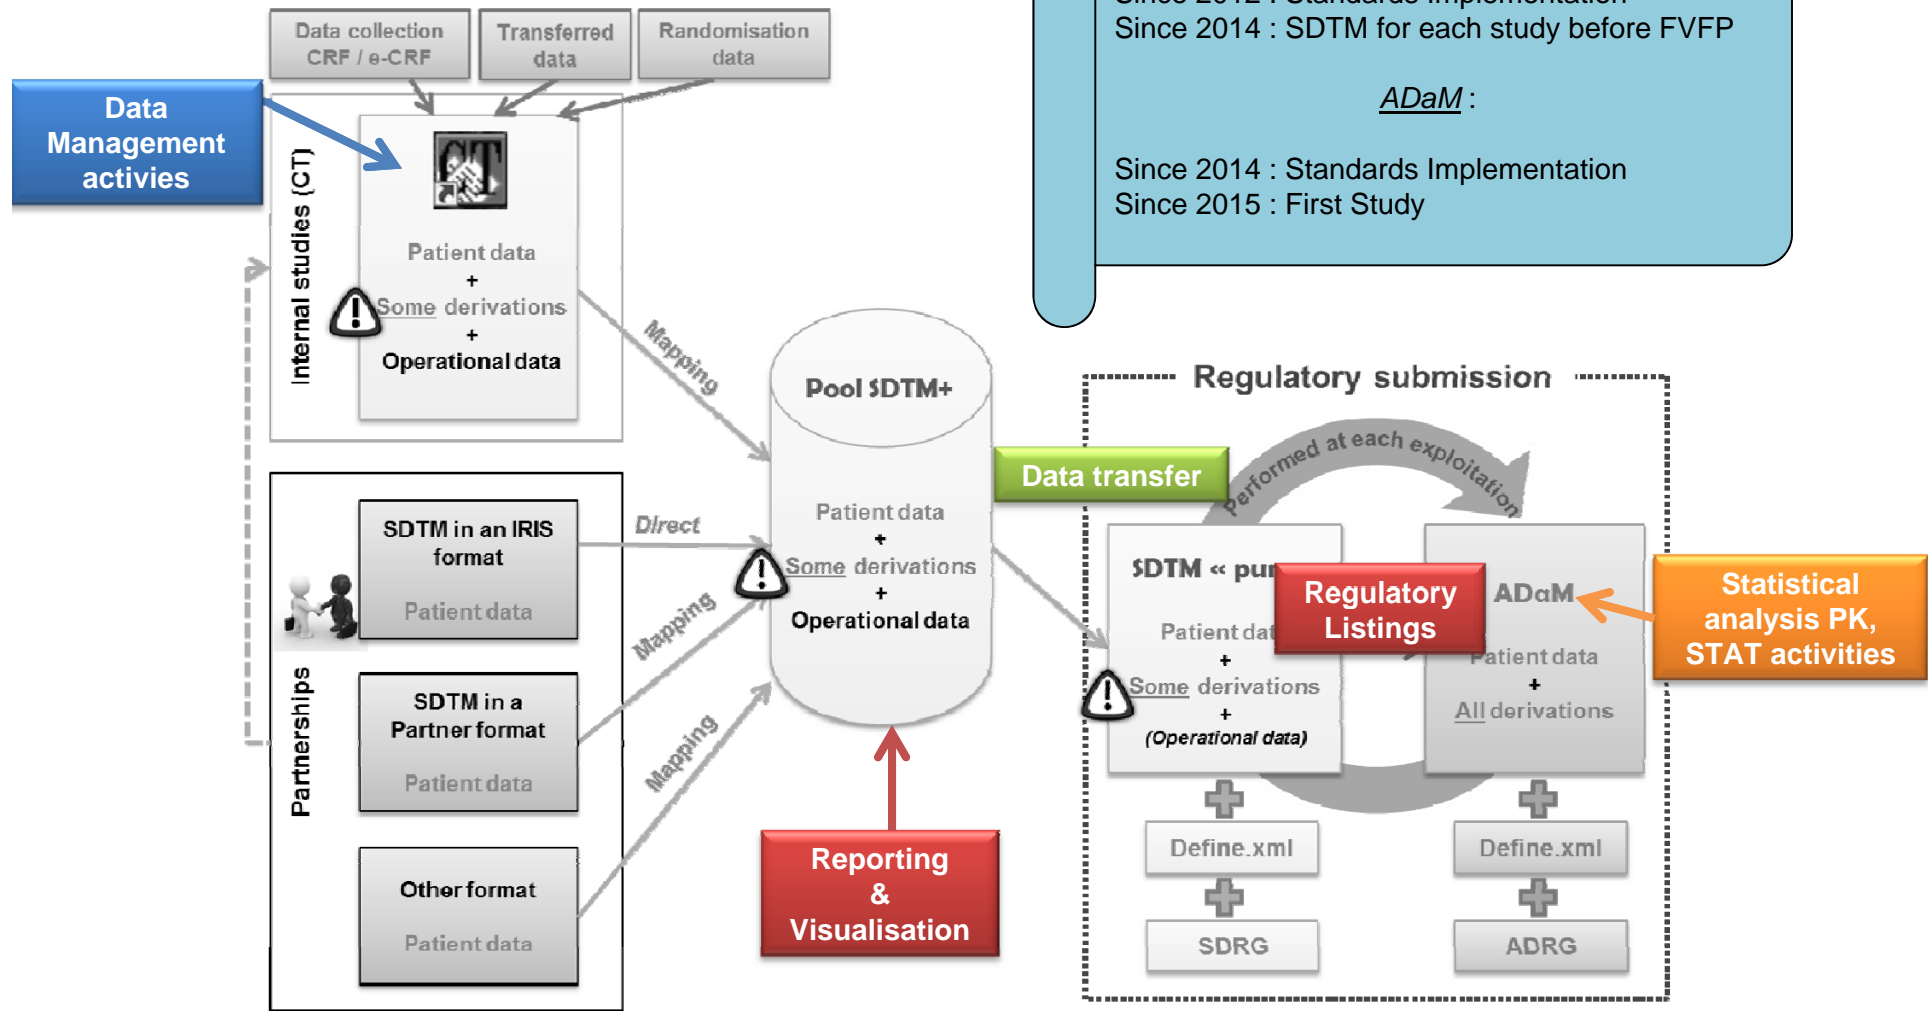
Data collection CRF / e-CRF

Transferred data

Randomisation data

Data Management activies

Internal studies (CT)

Patient data
+
Some derivations
+
Operational data

Since 2014 : SDTM for each study before FVFP

ADaM :

Since 2014 : Standards Implementation
Since 2015 : First Study

Mapping

Pool SDTM+

Patient data
+
Some derivations
+
Operational data

Regulatory submission

Data transfer

Performed at each exploitation

Partnerships

SDTM in an IRIS format
Patient data

Direct

Mapping

SDTM in a Partner format
Patient data

Mapping

Other format
Patient data

Reporting & Visualisation

SDTM « pu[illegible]

Patient dat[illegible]
+
Some derivations
+
(Operational data)

Regulatory Listings

ADaM

Patient data
+
All derivations

Statistical analysis PK, STAT activities

Define.xml

SDRG

Define.xml

ADRG